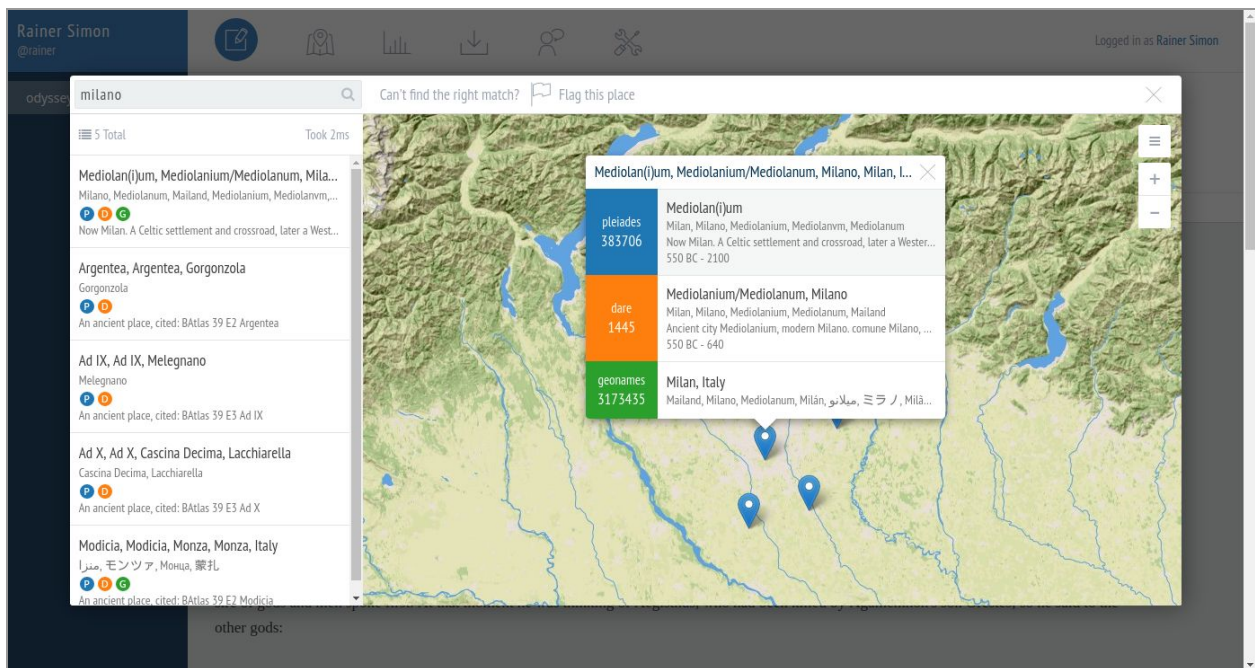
Rainer Simon
@rainer

Logged in as Rainer Simon

odyssey

milano

Can't find the right match? Flag this place

5 Total Took 2ms

Mediolan(i)um, Mediolanium/Mediolanum, Mila...
Milano, Mediolanum, Mailand, Mediolanium, Mediolanvm,...
P D G
Now Milan. A Celtic settlement and crossroad, later a West...

Argentea, Argentea, Gorgonzola
Gorgonzola
P D
An ancient place, cited: BAtlas 39 E2 Argentea

Ad IX, Ad IX, Melegnano
Melegnano
P D
An ancient place, cited: BAtlas 39 E3 Ad IX

Ad X, Ad X, Cascina Decima, Lacchiarella
Cascina Decima, Lacchiarella
P D
An ancient place, cited: BAtlas 39 E3 Ad X

Modicia, Modicia, Monza, Monza, Italy
منزا, モンツァ, Монца, 蒙扎
P D G
An ancient place, cited: BAtlas 39 E2 Modicia

Mediolan(i)um, Mediolanium/Mediolanum, Milano, Milan, I...

pleiades
383706
Mediolan(i)um
Milan, Milano, Mediolanium, Mediolanvm, Mediolanum
Now Milan. A Celtic settlement and crossroad, later a Wester...
550 BC - 2100

dare
1445
Mediolanium/Mediolanum, Milano
Milan, Milano, Mediolanium, Mediolanum, Mailand
Ancient city Mediolanium, modern Milano. comune Milano, ...
550 BC - 640

geonames
3173435
Milan, Italy
Mailand, Milano, Mediolanum, Milán, ميلانو, ミラノ, Milã...

other gods: